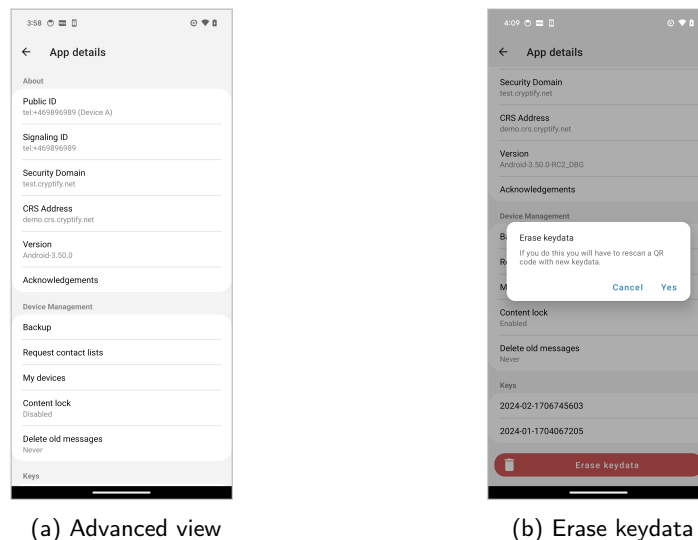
3:58

← App details

About

Public ID
tel:+469896989 (Device A)

Signaling ID
tel:+469896989

Security Domain
test.cryptify.net

CRS Address
demo.crs.cryptify.net

Version
Android-3.50.0

Acknowledgements

Device Management

Backup

Request contact lists

My devices

Content lock
Disabled

Delete old messages
Never

Keys

(a) Advanced view

4:09

← App details

Security Domain
test.cryptify.net

CRS Address
demo.crs.cryptify.net

Version
Android-3.50.0-RC2_DBG

Acknowledgements

Device Management

Erase keydata
If you do this you will have to rescan a QR code with new keydata.

Cancel Yes

Content lock
Enabled

Delete old messages
Never

Keys

2024-02-1706745603

2024-01-1704067205

Erase keydata

(b) Erase keydata